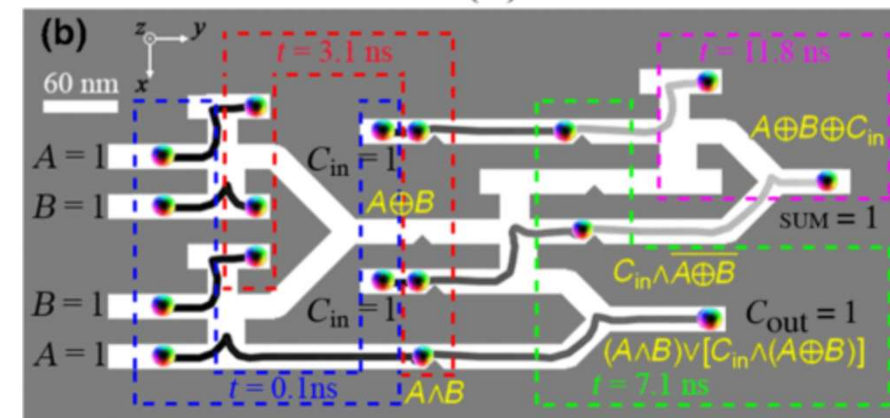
(b)

$z$ $y$ $x$

60 nm

$t = 3.1$ ns

$t = 11.8$ ns

$A = 1$

$B = 1$

$C_{\text{in}} = 1$

$A \oplus B$

$A \oplus B \oplus C_{\text{in}}$

SUM = 1

$C_{\text{in}} \wedge \overline{A \oplus B}$

$B = 1$

$C_{\text{in}} = 1$

$C_{\text{out}} = 1$

$A = 1$

$(A \wedge B) \vee [C_{\text{in}} \wedge (A \oplus B)]$

$t = 0.1$ns

$A \wedge B$

$t = 7.1$ ns